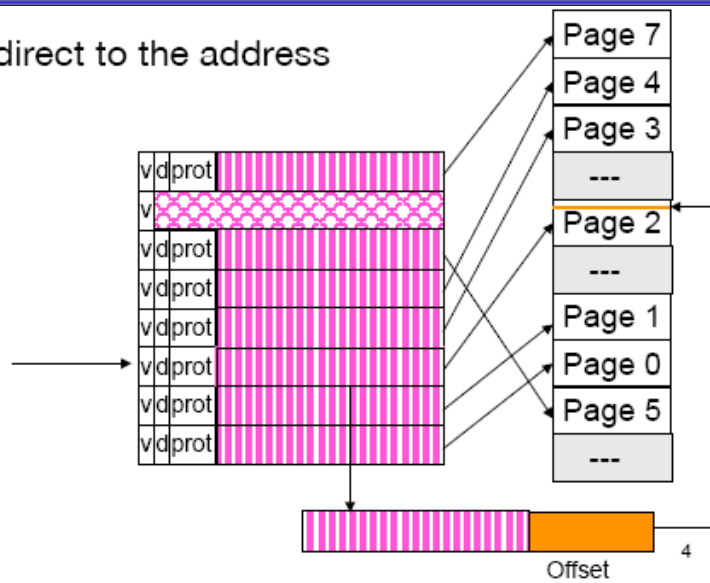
direct to the address

| v | d | prot |
|---|---|---|
| v | | |
| v | d | prot |
| v | d | prot |
| v | d | prot |
| v | d | prot |
| v | d | prot |
| v | d | prot |

Page 7
Page 4
Page 3
---
Page 2
---
Page 1
Page 0
Page 5
---

Offset

4